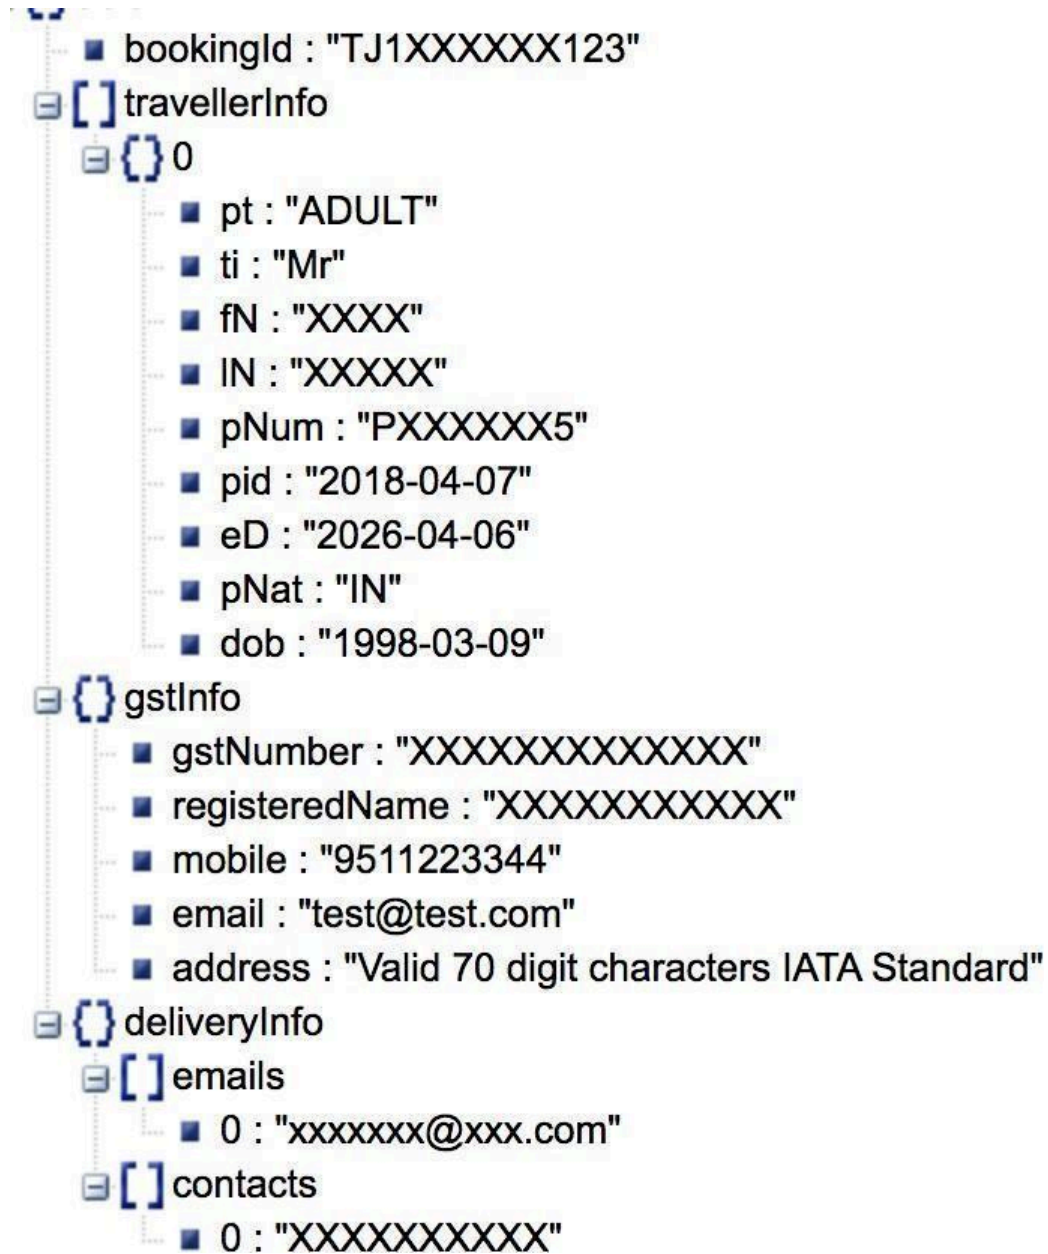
bookingId : "TJ1XXXXXX123"
travellerInfo
0
pt : "ADULT"
ti : "Mr"
fN : "XXXX"
lN : "XXXXX"
pNum : "PXXXXXX5"
pid : "2018-04-07"
eD : "2026-04-06"
pNat : "IN"
dob : "1998-03-09"
gstInfo
gstNumber : "XXXXXXXXXXXXXX"
registeredName : "XXXXXXXXXXXX"
mobile : "9511223344"
email : "test@test.com"
address : "Valid 70 digit characters IATA Standard"
deliveryInfo
emails
0 : "xxxxxxx@xxx.com"
contacts
0 : "XXXXXXXXXX"